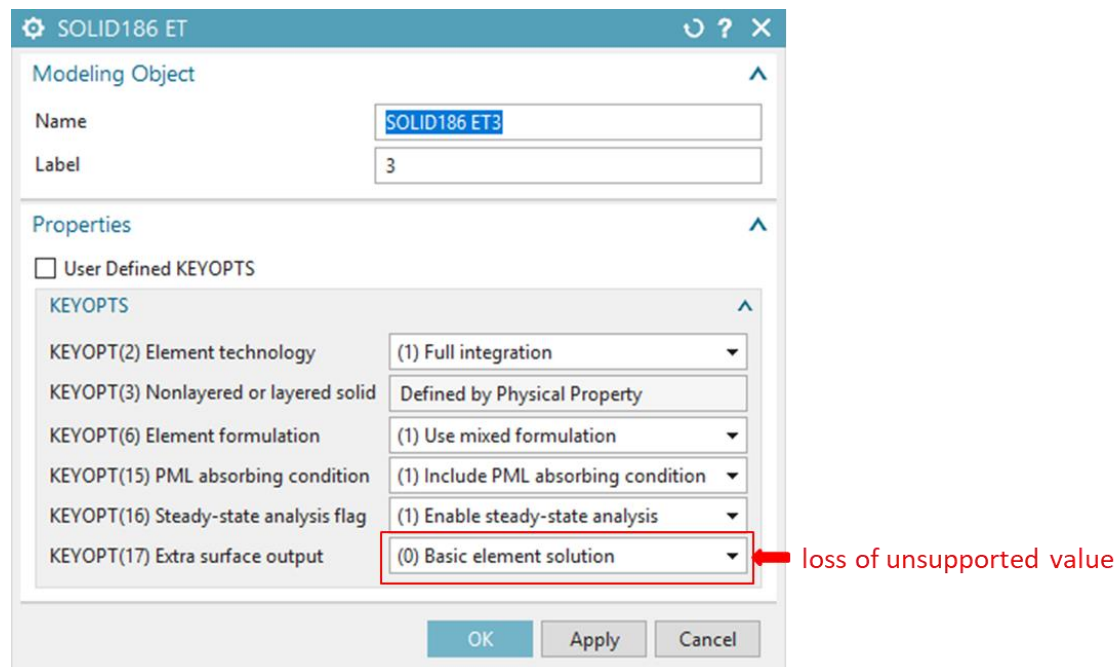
SOLID186 ET

Modeling Object

Name SOLID186 ET3

Label 3

Properties

User Defined KEYOPTS

KEYOPTS

| KEYOPT(2) Element technology | (1) Full integration |
|---|---|
| KEYOPT(3) Nonlayered or layered solid | Defined by Physical Property |
| KEYOPT(6) Element formulation | (1) Use mixed formulation |
| KEYOPT(15) PML absorbing condition | (1) Include PML absorbing condition |
| KEYOPT(16) Steady-state analysis flag | (1) Enable steady-state analysis |
| KEYOPT(17) Extra surface output | (0) Basic element solution |

loss of unsupported value

OK Apply Cancel